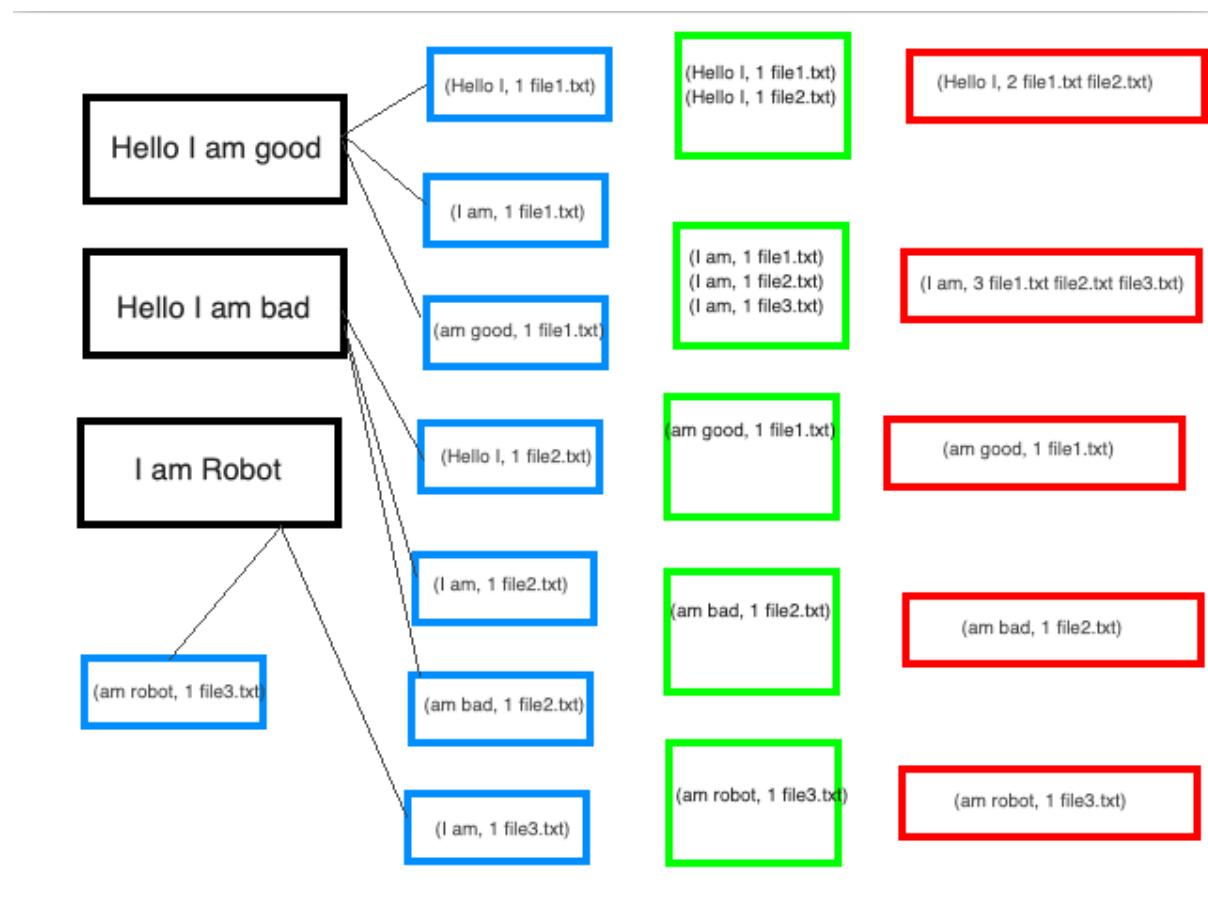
Hello I am good

Hello I am bad

I am Robot

(am robot, 1 file3.txt)

(Hello I, 1 file1.txt)

(I am, 1 file1.txt)

(am good, 1 file1.txt)

(Hello I, 1 file2.txt)

(I am, 1 file2.txt)

(am bad, 1 file2.txt)

(I am, 1 file3.txt)

(Hello I, 1 file1.txt)
(Hello I, 1 file2.txt)

(I am, 1 file1.txt)
(I am, 1 file2.txt)
(I am, 1 file3.txt)

(am good, 1 file1.txt)

(am bad, 1 file2.txt)

(am robot, 1 file3.txt)

(Hello I, 2 file1.txt file2.txt)

(I am, 3 file1.txt file2.txt file3.txt)

(am good, 1 file1.txt)

(am bad, 1 file2.txt)

(am robot, 1 file3.txt)